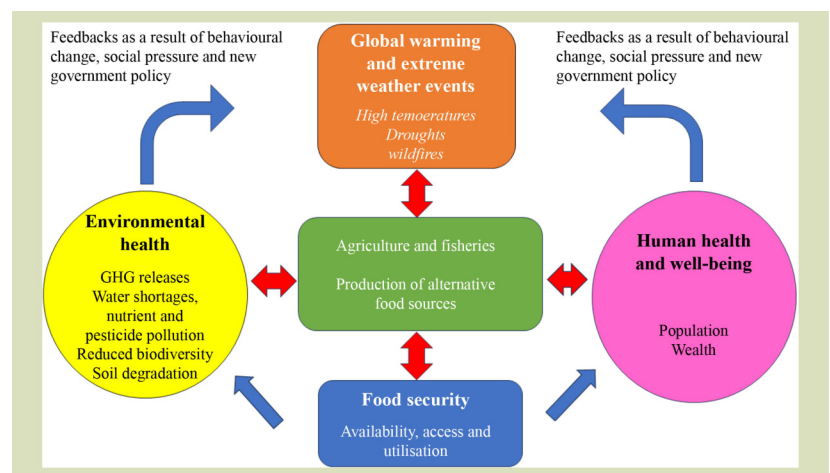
Feedbacks as a result of behavioural change, social pressure and new government policy

Global warming and extreme weather events

High temoeratures
Droughts
wildfires

Feedbacks as a result of behavioural change, social pressure and new government policy

Environmental health

GHG releases
Water shortages, nutrient and pesticide pollution
Reduced biodiversity
Soil degradation

Agriculture and fisheries

Production of alternative food sources

Human health and well-being

Population
Wealth

Food security

Availability, access and utilisation